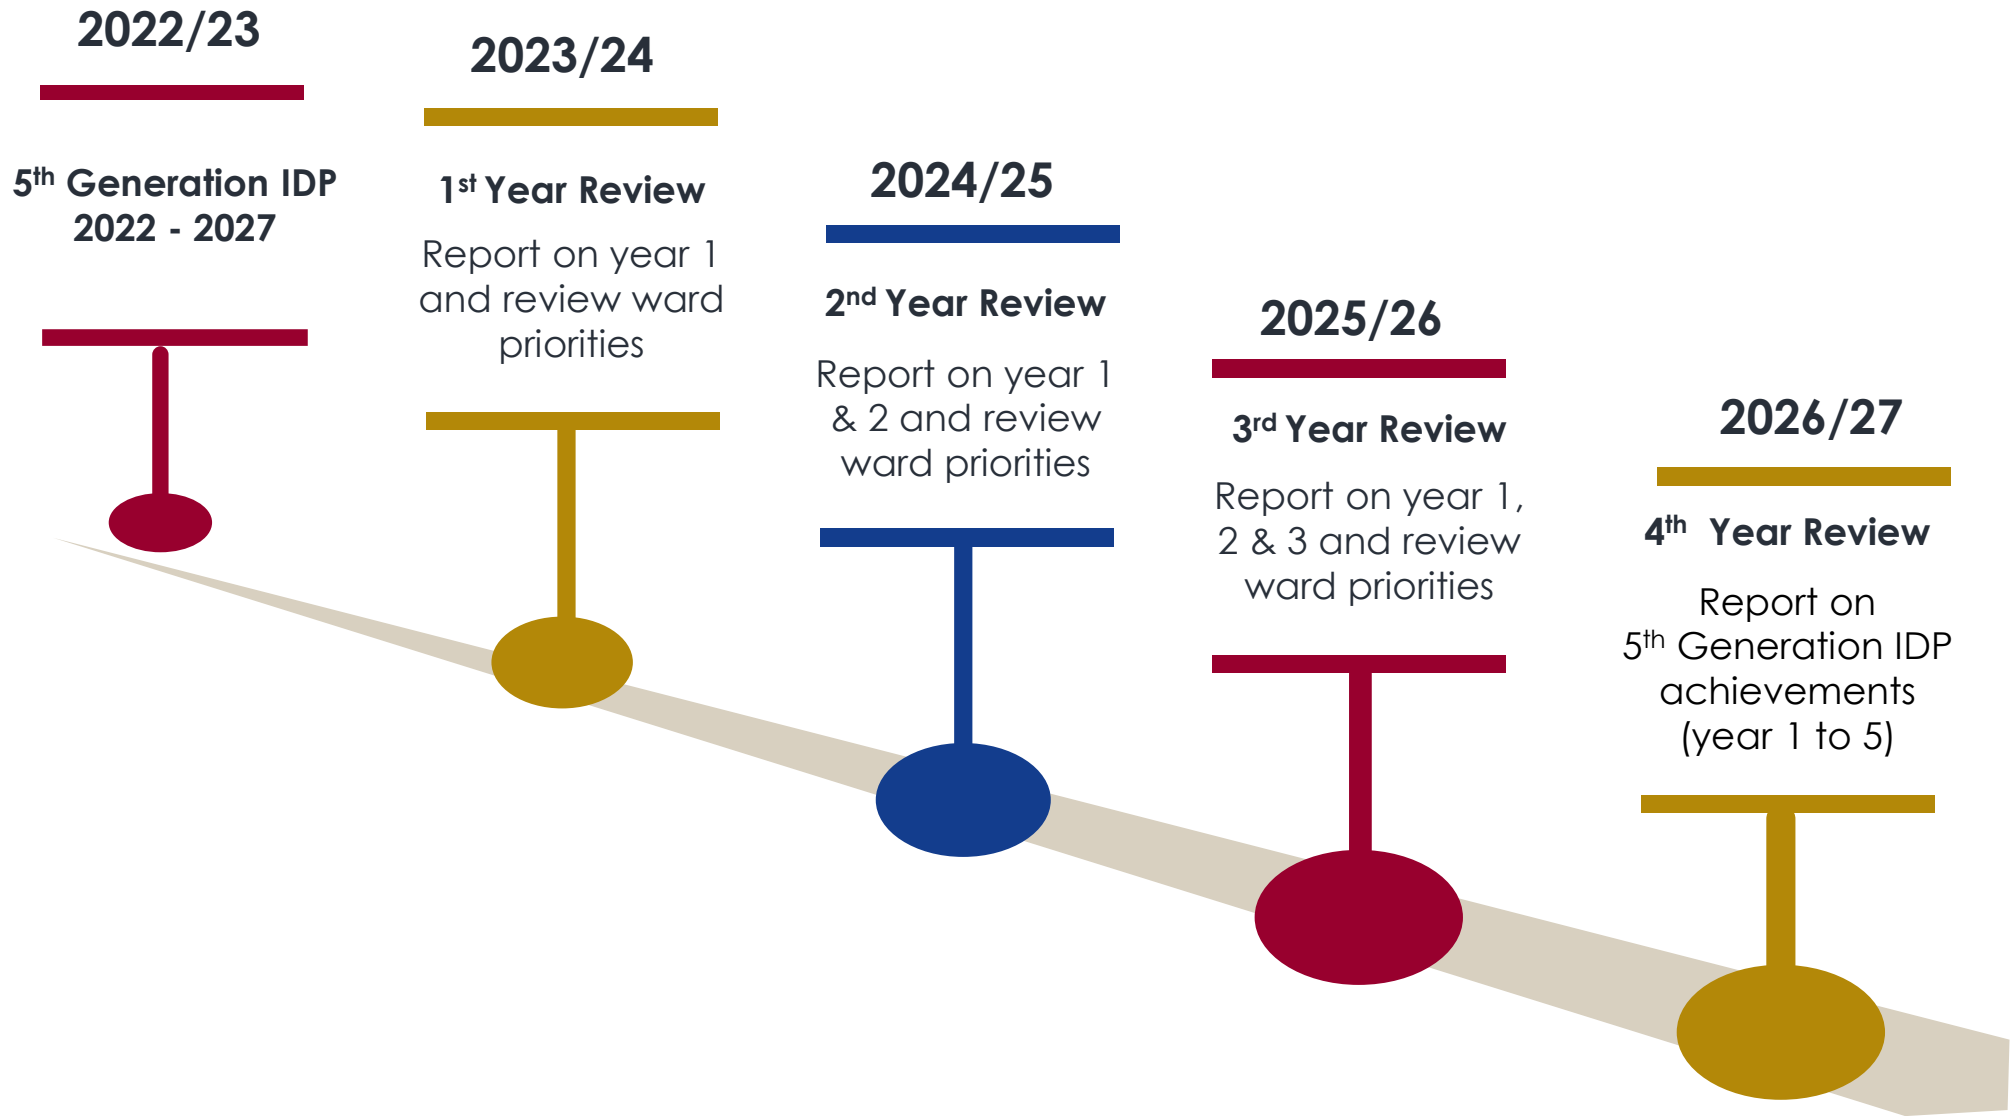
2022/23

5$^{th}$ Generation IDP 2022 - 2027

2023/24

1$^{st}$ Year Review

Report on year 1 and review ward priorities

2024/25

2$^{nd}$ Year Review

Report on year 1 & 2 and review ward priorities

2025/26

3$^{rd}$ Year Review

Report on year 1, 2 & 3 and review ward priorities

2026/27

4$^{th}$ Year Review

Report on 5$^{th}$ Generation IDP achievements (year 1 to 5)